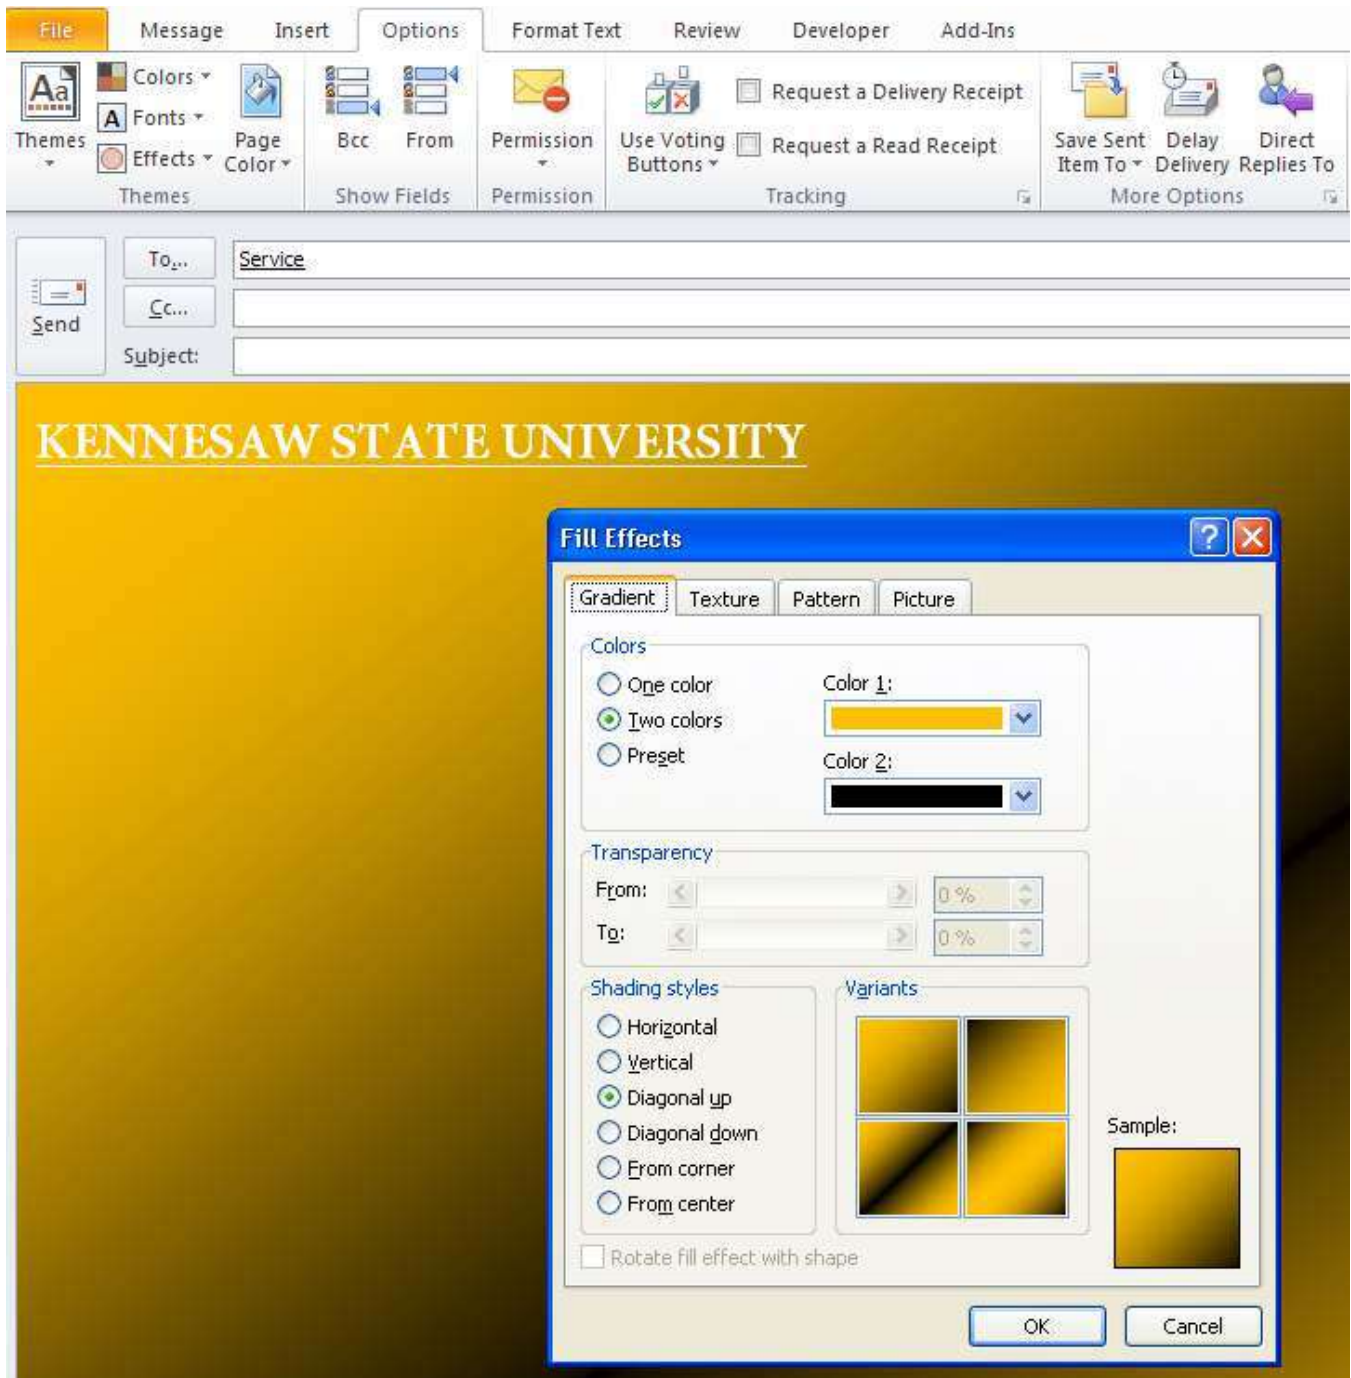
File Message Insert Options Format Text Review Developer Add-Ins

Themes
Colors
Fonts
Effects
Page Color
Themes

Bcc From
Show Fields

Permission
Permission

Use Voting Buttons
Request a Delivery Receipt
Request a Read Receipt
Tracking

Save Sent Item To
Delay Delivery
Direct Replies To
More Options

Send
To...
Cc...
Subject:
Service

KENNESAW STATE UNIVERSITY

Fill Effects

Gradient Texture Pattern Picture

Colors
One color
Two colors
Preset
Color 1:
Color 2:

Transparency
From: 0 %
To: 0 %

Shading styles
Horizontal
Vertical
Diagonal up
Diagonal down
From corner
From center

Variants

Sample:

Rotate fill effect with shape

OK Cancel